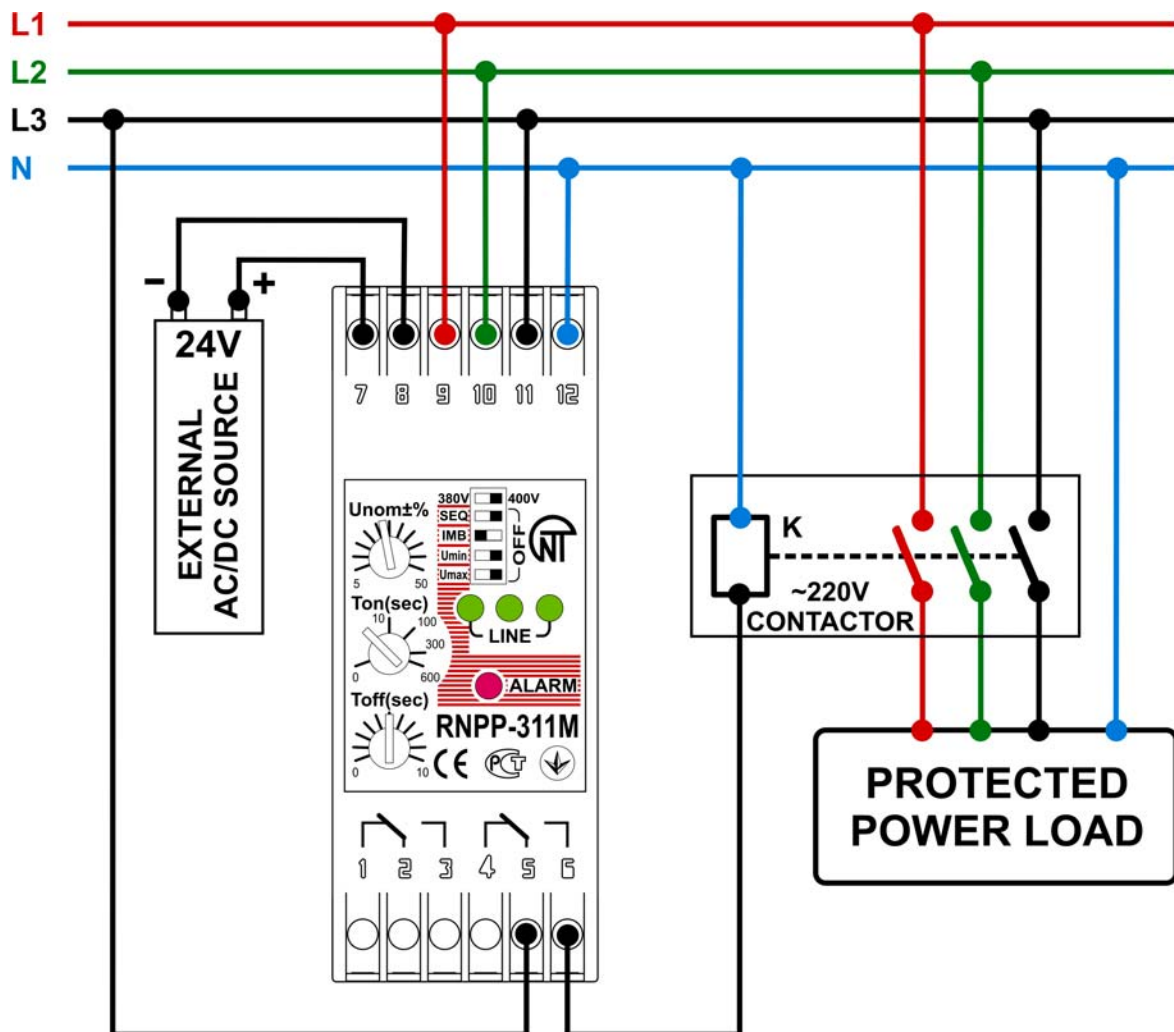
L1
L2
L3
N

-
+
24V
EXTERNAL AC/DC SOURCE

7 8 9 10 11 12

Unom±%
5 50
380V 400V
SEQ
IMB
Umin
Umax
OFF
Ton(sec)
10 100 300
0 600
LINE
ALARM
Toff(sec)
0 10
RNPP-311M
CE

1 2 3 4 5 6

K
~220V
CONTACTOR

PROTECTED POWER LOAD